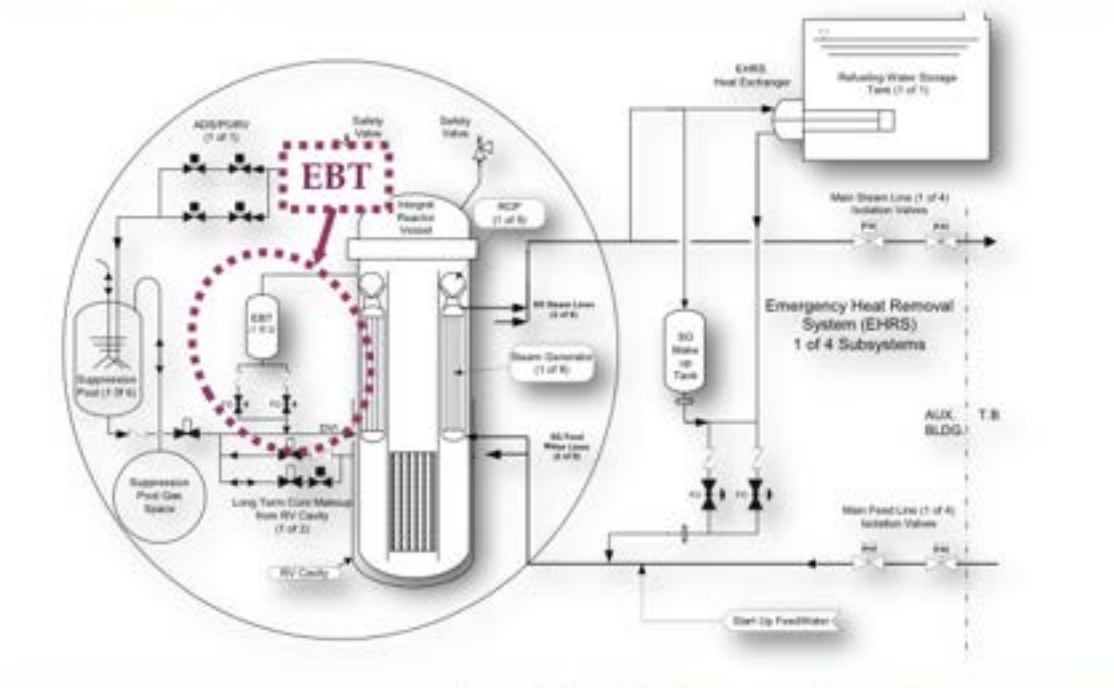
EHRS
Heat Exchanger

Refueling Water Storage
Tank (1 of 1)

ADS/PORV
(1 of 1)

Safety
Valve

Safety
Valve

EBT

Integral
Reactor
Vessel

RCP
(1 of 8)

Main Steam Line (1 of 4)
Isolation Valves

EBT
(1 of 2)

SG Steam Lines
(4 of 8)

Emergency Heat Removal
System (EHRS)
1 of 4 Subsystems

SG
Make
up
Tank

Steam Generator
(1 of 8)

Suppression
Pool (1 of 6)

AUX.
BLDG.

T.B.

SG Feed
Water Lines
(4 of 8)

Suppression
Pool Gas
Space

Long Term Core Makeup
from RV Cavity
(1 of 2)

Main Feed Line (1 of 4)
Isolation Valves

RV Cavity

Start Up FeedWater